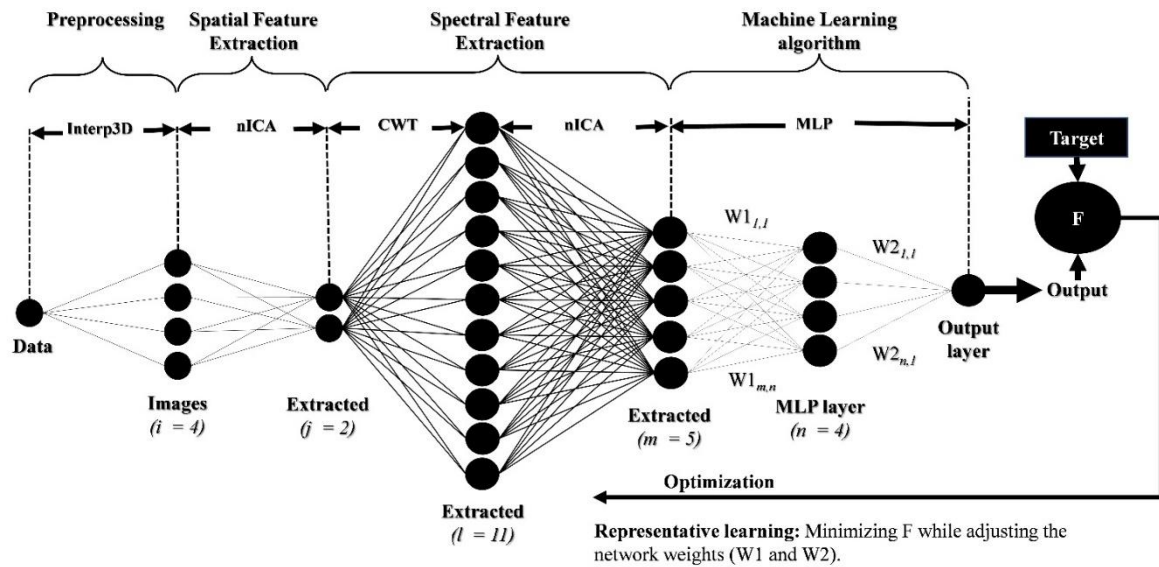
Preprocessing

Spatial Feature Extraction

Spectral Feature Extraction

Machine Learning algorithm

Interp3D

nICA

CWT

nICA

MLP

Target

F

Output

Data

Images
$(i = 4)$

Extracted
$(j = 2)$

Extracted
$(l = 11)$

Extracted
$(m = 5)$

$W1_{1,1}$

$W1_{m,n}$

$W2_{1,1}$

$W2_{n,1}$

MLP layer
$(n = 4)$

Output layer

Optimization

**Representative learning:** Minimizing F while adjusting the network weights (W1 and W2).